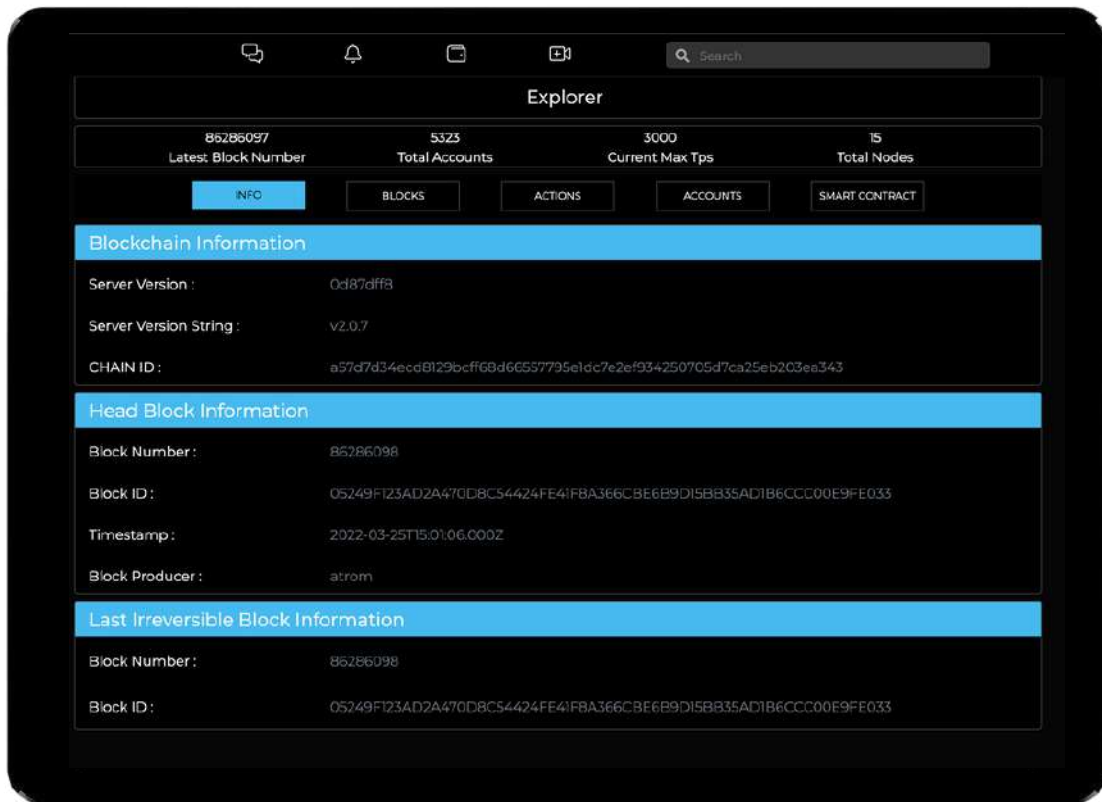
Search

Explorer

86286097
Latest Block Number

5323
Total Accounts

3000
Current Max Tps

15
Total Nodes

INFO BLOCKS ACTIONS ACCOUNTS SMART CONTRACT

Blockchain Information

Server Version : 0d87dff8

Server Version String : v2.0.7

CHAIN ID : a57d7d34ecd8129bcff68d66557795e1dc7e2ef934250705d7ca25eb203ea343

Head Block Information

Block Number : 86286098

Block ID : 05249F123AD2A470D8C54424FE41F8A366CBE6B9D15BB35AD1B6CCC00E9FE033

Timestamp : 2022-03-25T15:01:06.000Z

Block Producer : atrom

Last Irreversible Block Information

Block Number : 86286098

Block ID : 05249F123AD2A470D8C54424FE41F8A366CBE6B9D15BB35AD1B6CCC00E9FE033